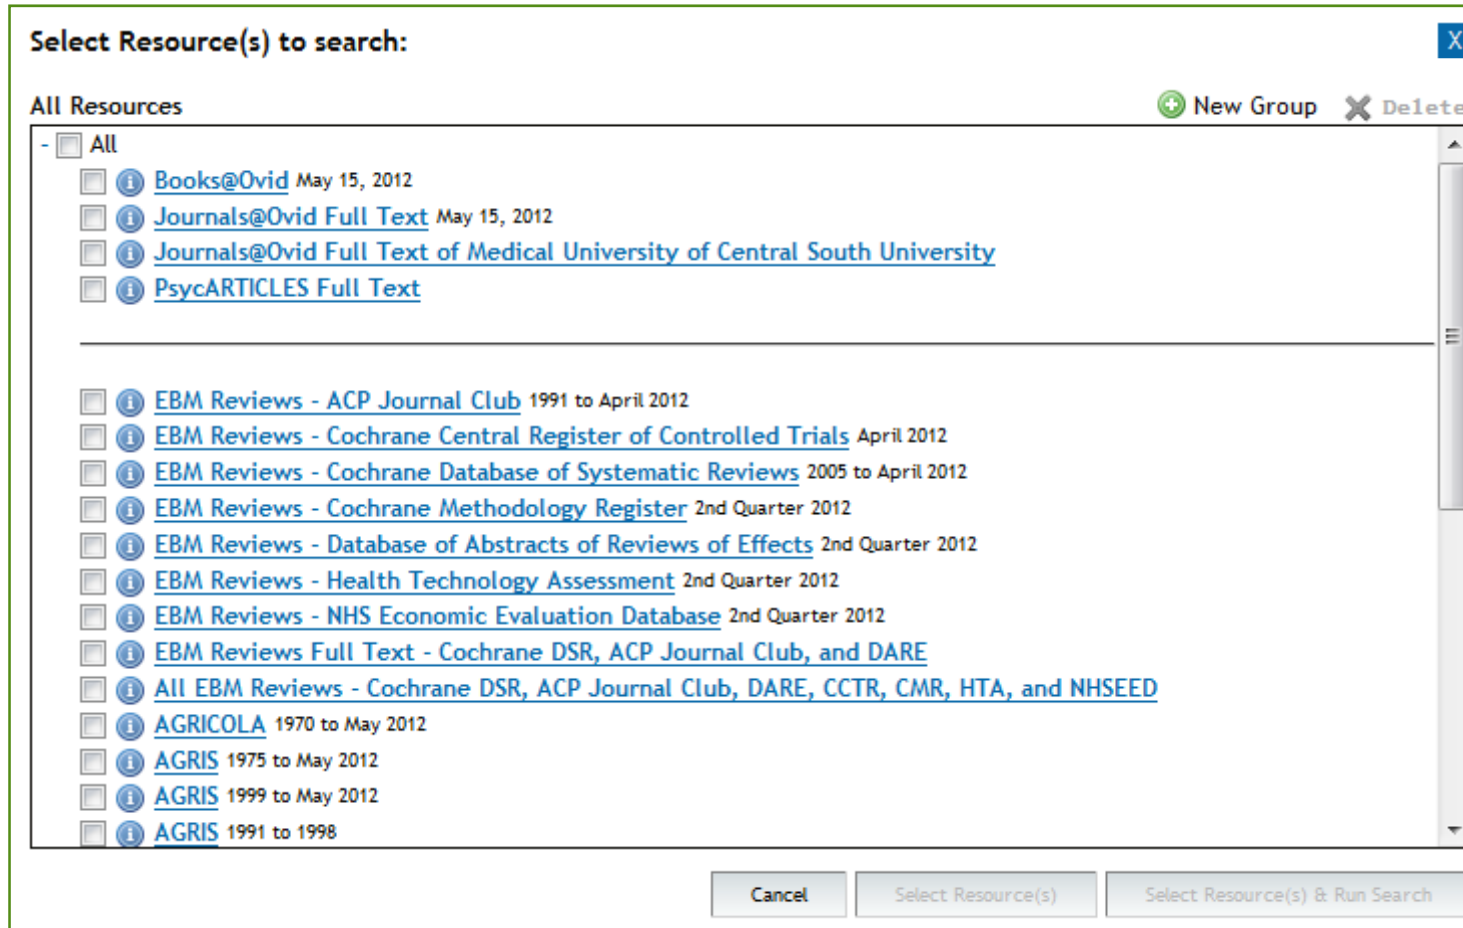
Select Resource(s) to search:

X

All Resources

New Group

Delete

- All

Books@Ovid May 15, 2012

Journals@Ovid Full Text May 15, 2012

Journals@Ovid Full Text of Medical University of Central South University

PsycARTICLES Full Text

EBM Reviews - ACP Journal Club 1991 to April 2012

EBM Reviews - Cochrane Central Register of Controlled Trials April 2012

EBM Reviews - Cochrane Database of Systematic Reviews 2005 to April 2012

EBM Reviews - Cochrane Methodology Register 2nd Quarter 2012

EBM Reviews - Database of Abstracts of Reviews of Effects 2nd Quarter 2012

EBM Reviews - Health Technology Assessment 2nd Quarter 2012

EBM Reviews - NHS Economic Evaluation Database 2nd Quarter 2012

EBM Reviews Full Text - Cochrane DSR, ACP Journal Club, and DARE

All EBM Reviews - Cochrane DSR, ACP Journal Club, DARE, CCTR, CMR, HTA, and NHSEED

AGRICOLA 1970 to May 2012

AGRIS 1975 to May 2012

AGRIS 1999 to May 2012

AGRIS 1991 to 1998

Cancel

Select Resource(s)

Select Resource(s) & Run Search